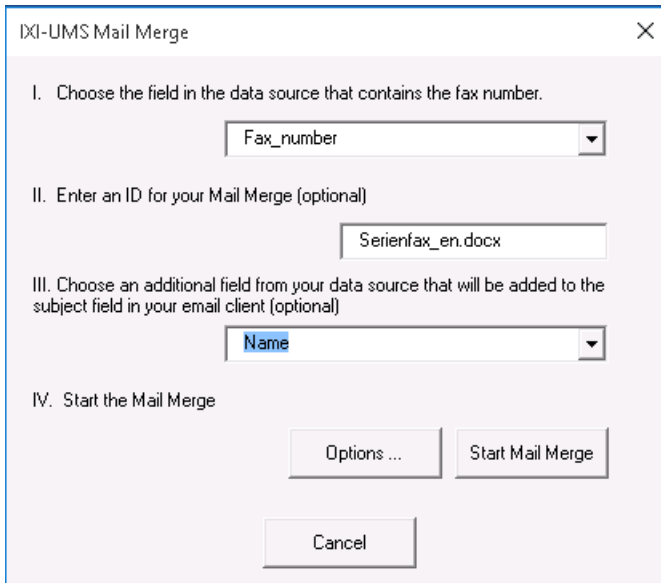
IXI-UMS Mail Merge

×

I. Choose the field in the data source that contains the fax number.

Fax_number

II. Enter an ID for your Mail Merge (optional)

Serienfax_en.docx

III. Choose an additional field from your data source that will be added to the subject field in your email client (optional)

Name

IV. Start the Mail Merge

Options ...

Start Mail Merge

Cancel